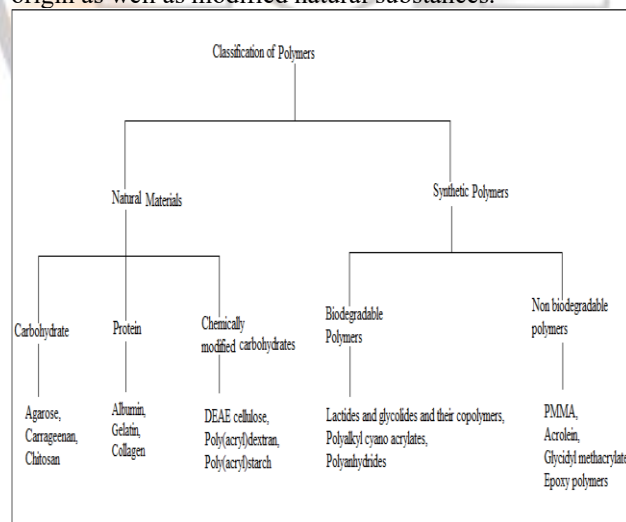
origin as well as modified natural substances.

Classification of Polymers

Natural Materials

Synthetic Polymers

Carbohydrate

Protein

Chemically modified carbohydrates

Biodegradable Polymers

Non biodegradable polymers

Agarose, Carrageenan, Chitosan

Albumin, Gelatin, Collagen

DEAE cellulose, Poly(acryl)dextran, Poly(acryl)starch

Lactides and glycolides and their copolymers, Polyalkyl cyano acrylates, Polyanhydrides

PMMA, Acrolein, Glycidyl methacrylate, Epoxy polymers